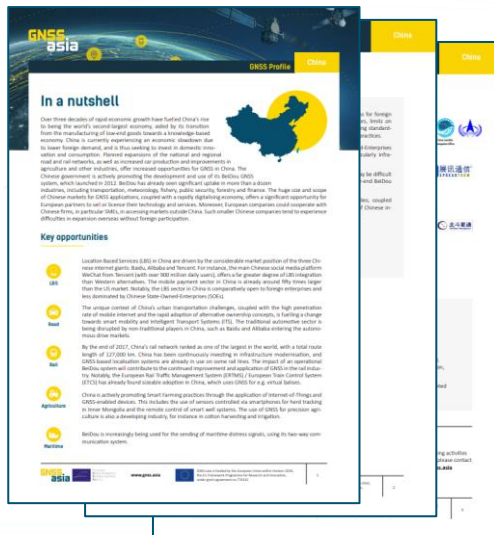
GNSS asia

China

GNSS Profile

China

China

In a nutshell

Over three decades of rapid economic growth have fuelled China's rise to being the world's second-largest economy, aided by its transition from the manufacturing of low-end goods towards a knowledge-based economy. China is currently experiencing an economic slowdown due to lower foreign demand, and is thus seeking to invest in domestic innovation and consumption. Planned expansions of the national and regional road and rail networks, as well as increased car production and improvements in agriculture and other industries, offer increased opportunities for GNSS in China. The Chinese government is actively promoting the development and use of its BeiDou GNSS system, which launched in 2012. BeiDou has already seen significant uptake in more than a dozen industries, including transportation, meteorology, fishery, public security, forestry and finance. The huge size and scope of Chinese markets for GNSS applications, coupled with a rapidly digitalising economy, offers a significant opportunity for European partners to sell or license their technology and services. Moreover, European companies could cooperate with Chinese firms, in particular SMEs, in accessing markets outside China. Such smaller Chinese companies tend to experience difficulties in expansion overseas without foreign participation.

Key opportunities

LBS

Location Based Services (LBS) in China are driven by the considerable market position of the three Chinese internet giants Baidu, Alibaba and Tencent. For instance, the main Chinese social media platform WeChat from Tencent (with over 900 million daily users), offers a far greater degree of LBS integration than Western alternatives. The mobile payment sector in China is already around fifty times larger than the US market. Notably, the LBS sector in China is comparatively open to foreign enterprises and less dominated by Chinese State-Owned-Enterprises (SOEs).

Road

The unique context of China's urban transportation challenges, coupled with the high penetration rate of mobile internet and the rapid adoption of alternative ownership concepts, is fuelling a change towards smart mobility and Intelligent Transport Systems (ITS). The traditional automotive sector is being disrupted by non-traditional players in China, such as Baidu and Alibaba entering the autonomous drive markets.

Rail

By the end of 2017, China's rail network ranked as one of the largest in the world, with a total route length of 127,000 km. China has been continuously investing in infrastructure modernisation, and GNSS-based localisation systems are already in use on some rail lines. The impact of an operational BeiDou system will contribute to the continued improvement and application of GNSS in the rail industry. Notably, the European Rail Traffic Management System (ERTMS) / European Train Control System (ETCS) has already found sizeable adoption in China, which uses GNSS for e.g. virtual balises.

Agriculture

China is actively promoting Smart Farming practices through the application of Internet-of-Things and GNSS-enabled devices. This includes the use of sensors controlled via smartphones for herd tracking in Inner Mongolia and the remote control of smart well systems. The use of GNSS for precision agriculture is also a developing industry, for instance in cotton harvesting and irrigation.

Maritime

BeiDou is increasingly being used for the sending of maritime distress signals, using its two-way communication system.

GNSS asia

www.gnss.asia

1

s for foreign
es, limits on
ting standard-
ractices.

Enterprises
cularly. Infra-

may be difficult
nd BeiDou

es, coupled
P Chinese in-

ing activities
se contact
ss.asia